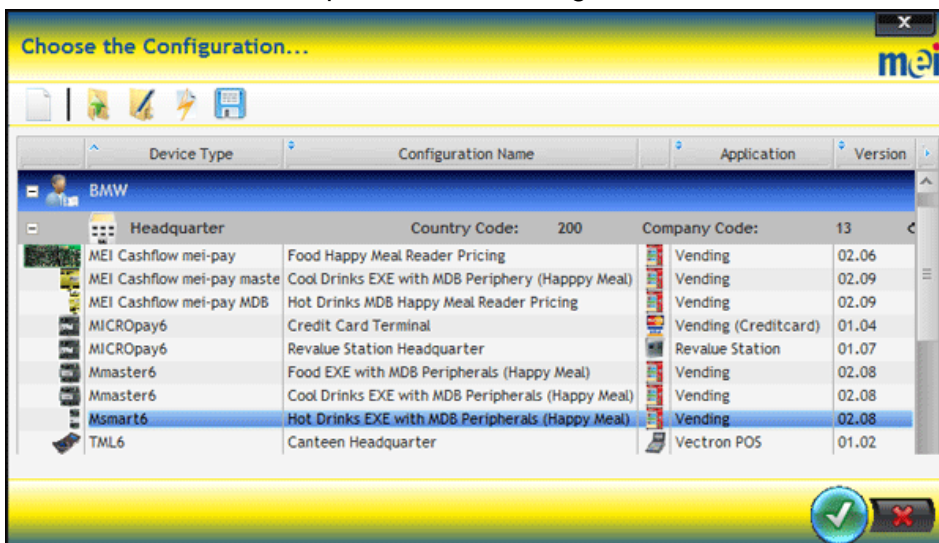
Choose the Configuration...

mei

| Device Type | Configuration Name | Application | Version |
|---|---|---|---|
| BMW | | | |
| Headquarter | Country Code: 200 | Company Code: | 13 |
| MEI Cashflow mei-pay | Food Happy Meal Reader Pricing | Vending | 02.06 |
| MEI Cashflow mei-pay maste | Cool Drinks EXE with MDB Periphery (Happpy Meal) | Vending | 02.09 |
| MEI Cashflow mei-pay MDB | Hot Drinks MDB Happy Meal Reader Pricing | Vending | 02.09 |
| MICROpay6 | Credit Card Terminal | Vending (Creditcard) | 01.04 |
| MICROpay6 | Revalue Station Headquarter | Revalue Station | 01.07 |
| Mmaster6 | Food EXE with MDB Peripherals (Happy Meal) | Vending | 02.08 |
| Mmaster6 | Cool Drinks EXE with MDB Peripherals (Happy Meal) | Vending | 02.08 |
| Msmart6 | Hot Drinks EXE with MDB Peripherals (Happy Meal) | Vending | 02.08 |
| TML6 | Canteen Headquarter | Vectron POS | 01.02 |